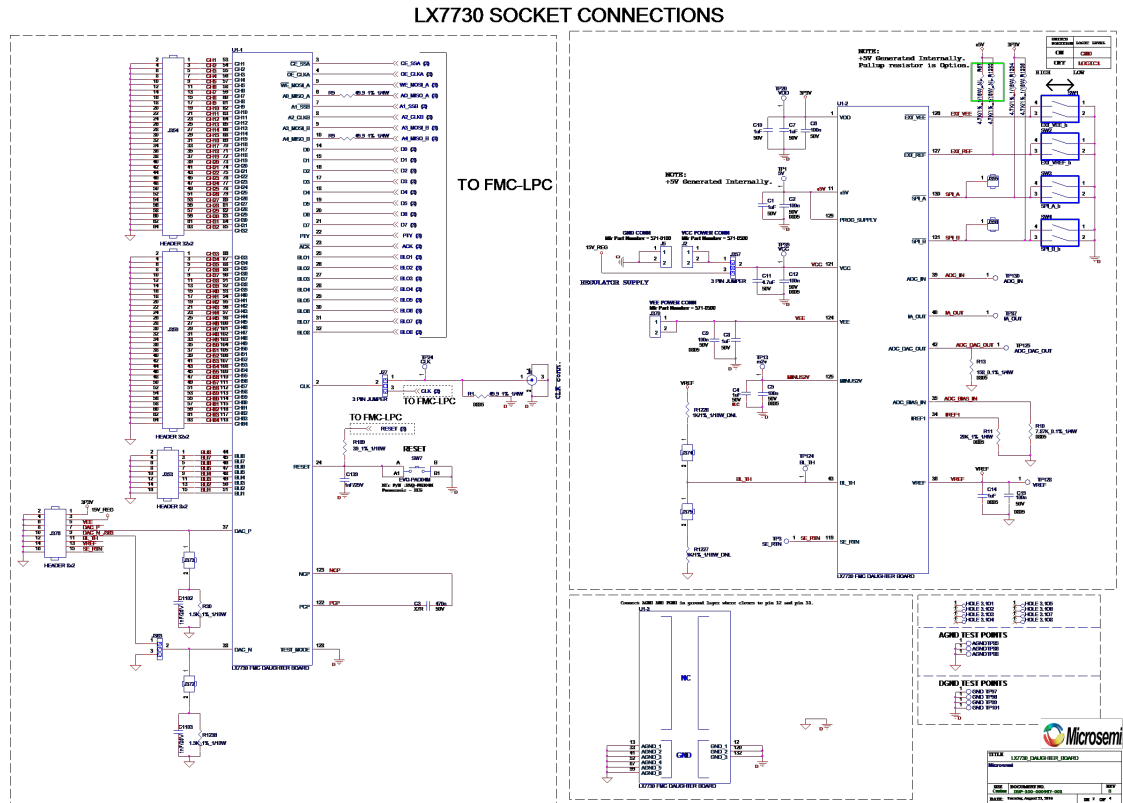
LX7730 SOCKET CONNECTIONS

TO FMC-LPC

NOTE:
+5V Generated Internally.

NOTE:
+5V Generated Internally.
Pullup resistor is Option.

HIGH LOW

ON
OFF

HEADER 32x2

HEADER 32x2

HEADER 8x2

HEADER 8x2

U1-1

CLK

3 PIN JUMPER

TO FMC-LPC

TO FMC-LPC

RESET

RESET

DAC_P

DAC_N

NCP

PCP

TEST_MODE

LX7730 FMC DAUGHTER BOARD

U1-2

VDD

5V

PROG_SUPPLY

VCC

VEE

MINUS2V

BL_TH

SE_RTN

EXT_VEE

EXT_REF

SPI_A

SPI_B

ADC_IN

IA_OUT

ADC_DAC_OUT

ADC_BIAS_IN

IREF1

VREF

GND CONN

VCC POWER CONN

VEE POWER CONN

3 PIN JUMPER

REGULATOR SUPPLY

LX7730 FMC DAUGHTER BOARD

U1-3

NC

GND

LX7730 FMC DAUGHTER BOARD

AGND TEST POINTS

DGND TEST POINTS

Microsemi

LX7730_DAUGHTER_BOARD